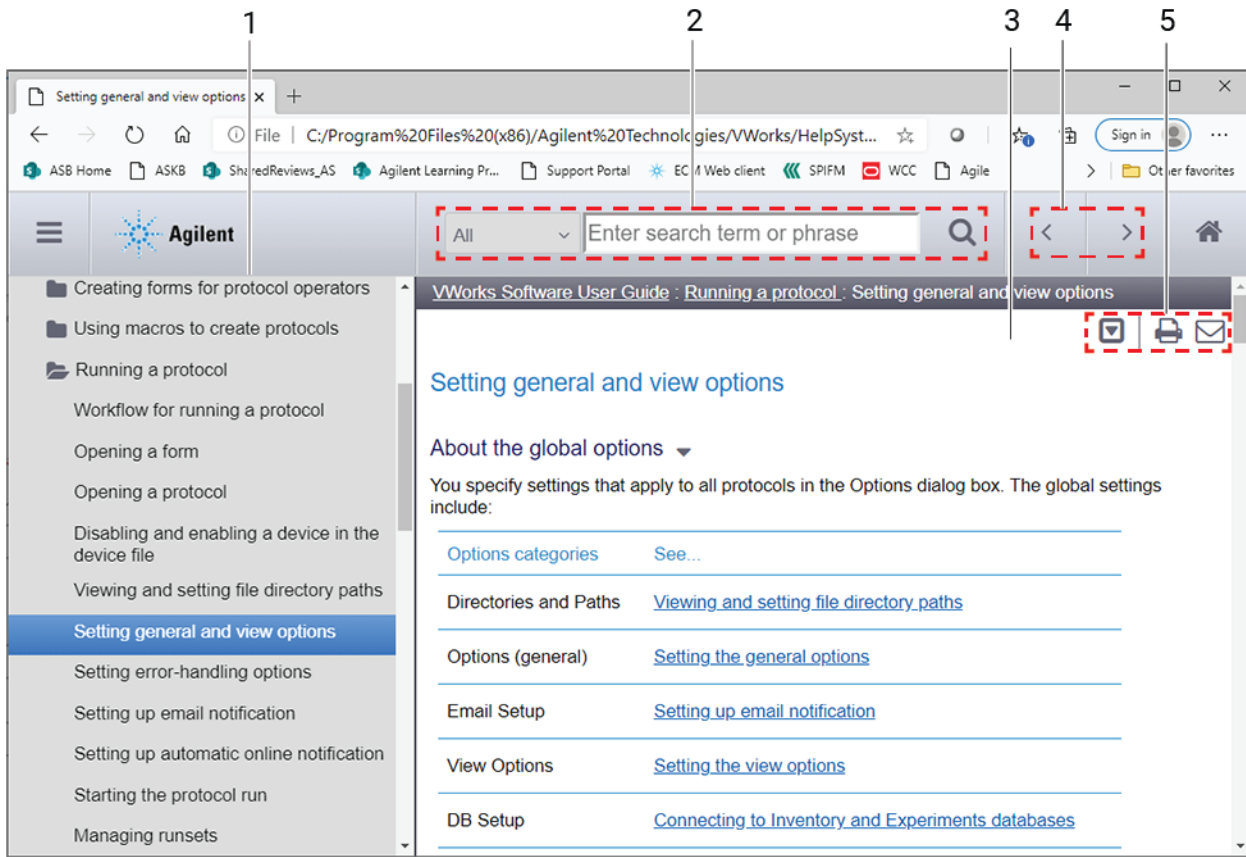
1 2 3 4 5

Setting general and view options ×
+

File | C:/Program%20Files%20(x86)/Agilent%20Technologies/VWorks/HelpSyst...

Sign in

ASB Home ASKB SharedReviews_AS Agilent Learning Pr... Support Portal ECM Web client SPIFM WCC Agile Other favorites

Agilent

All
Enter search term or phrase

Creating forms for protocol operators
Using macros to create protocols
Running a protocol
Workflow for running a protocol
Opening a form
Opening a protocol
Disabling and enabling a device in the device file
Viewing and setting file directory paths
Setting general and view options
Setting error-handling options
Setting up email notification
Setting up automatic online notification
Starting the protocol run
Managing runsets

VWorks Software User Guide : Running a protocol : Setting general and view options

Setting general and view options

About the global options

You specify settings that apply to all protocols in the Options dialog box. The global settings include:

| Options categories | See... |
|---|---|
| Directories and Paths | Viewing and setting file directory paths |
| Options (general) | Setting the general options |
| Email Setup | Setting up email notification |
| View Options | Setting the view options |
| DB Setup | Connecting to Inventory and Experiments databases |